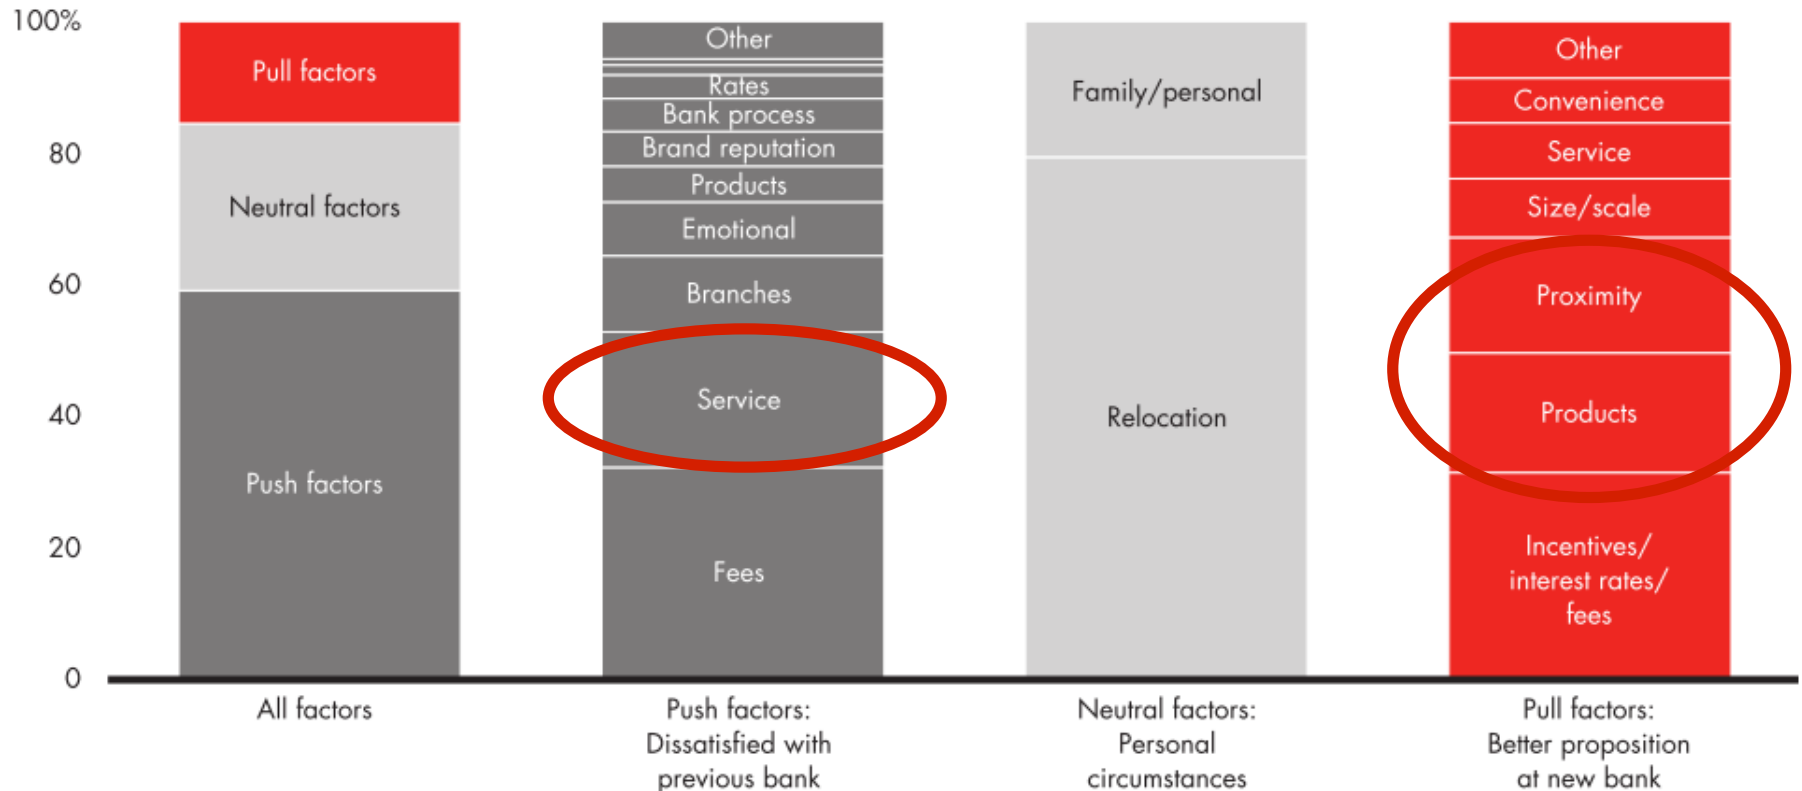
100%

80

60

40

20

0

Pull factors

Neutral factors

Push factors

Other

Rates

Bank process

Brand reputation

Products

Emotional

Branches

Service

Fees

Family/personal

Relocation

Other

Convenience

Service

Size/scale

Proximity

Products

Incentives/ interest rates/ fees

All factors

Push factors: Dissatisfied with previous bank

Neutral factors: Personal circumstances

Pull factors: Better proposition at new bank